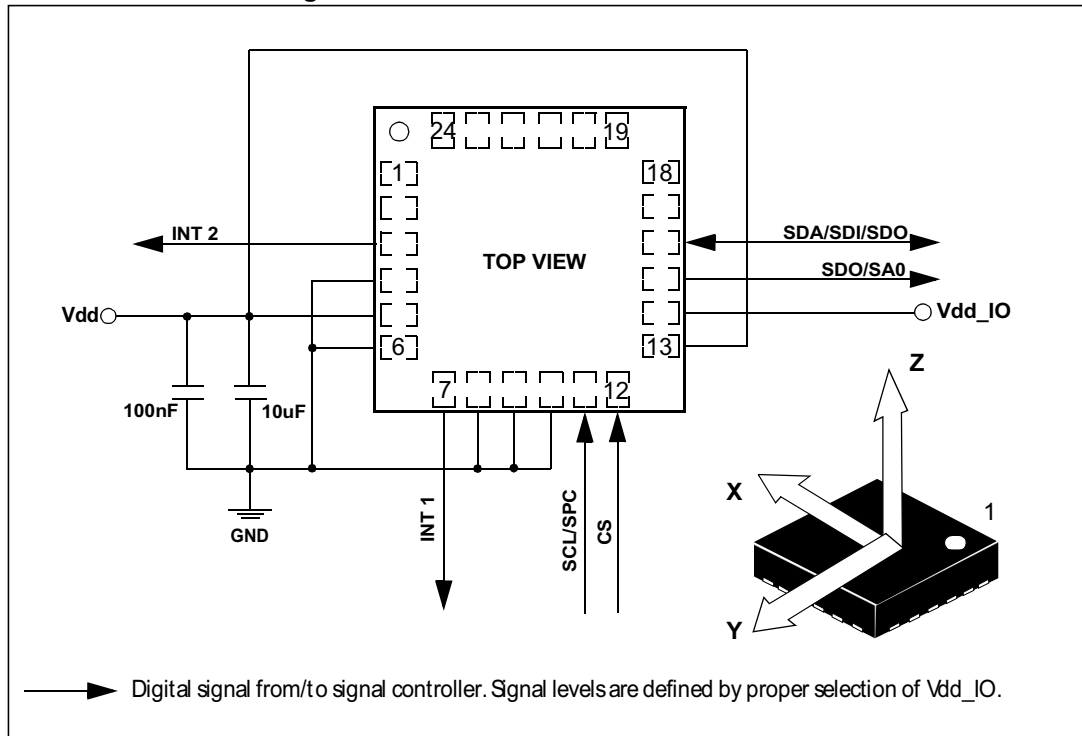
24
19
1
18
INT 2
TOP VIEW
SDA/SDI/SDO
SDO/SA0
Vdd
Vdd_IO
6
13
Z
7
12
100nF
10uF
X
1
GND
INT 1
SCL/SPC
CS
Y

Digital signal from/to signal controller. Signal levels are defined by proper selection of Vdd_IO.